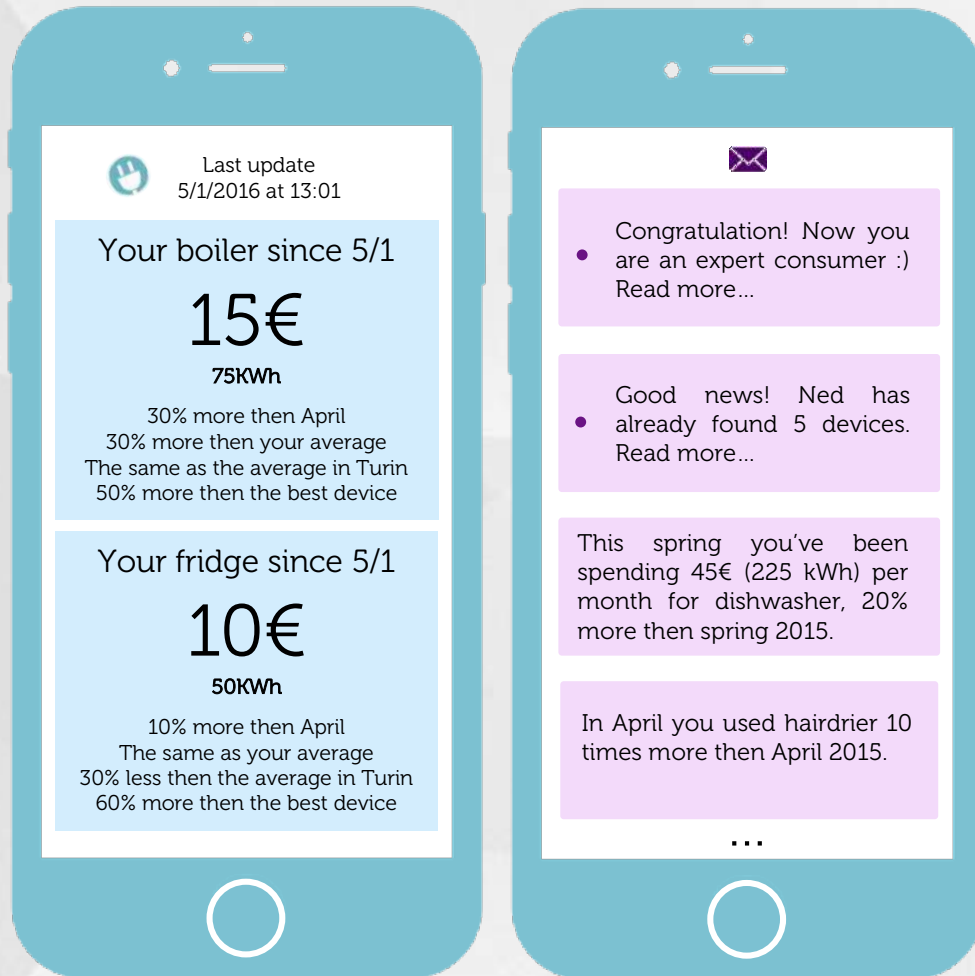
Last update
5/1/2016 at 13:01

Your boiler since 5/1

15€

75KWh

30% more then April
30% more then your average
The same as the average in Turin
50% more then the best device

Your fridge since 5/1

10€

50KWh

10% more then April
The same as your average
30% less then the average in Turin
60% more then the best device

• Congratulation! Now you are an expert consumer :) Read more...

• Good news! Ned has already found 5 devices. Read more...

This spring you've been spending 45€ (225 kWh) per month for dishwasher, 20% more then spring 2015.

In April you used hairdrier 10 times more then April 2015.

...